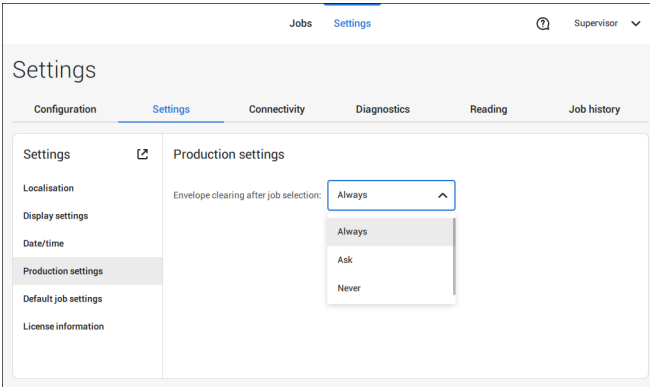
Jobs Settings

Supervisor

Settings

Configuration Settings Connectivity Diagnostics Reading Job history

Settings

Localisation

Display settings

Date/time

Production settings

Default job settings

License information

Production settings

Envelope clearing after job selection: Always

Always

Ask

Never